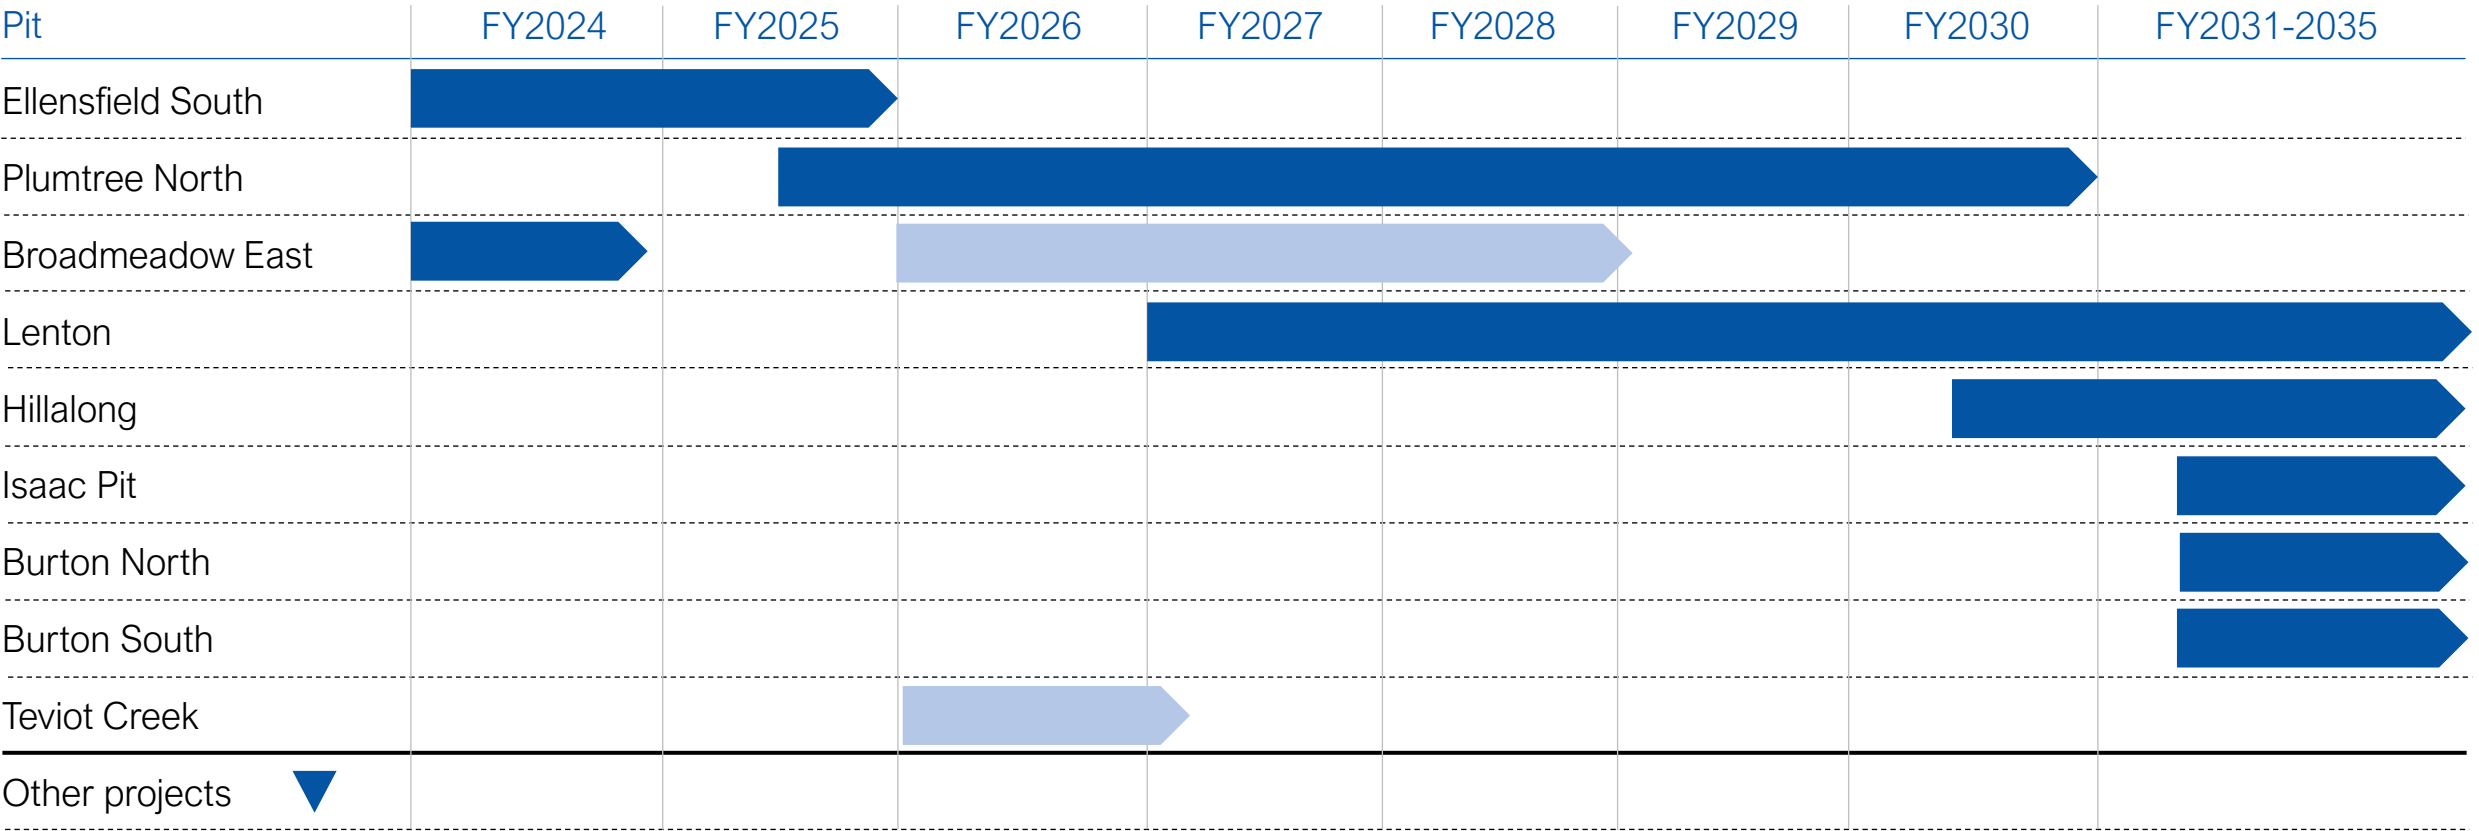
| Pit | FY2024 | FY2025 | FY2026 | FY2027 | FY2028 | FY2029 | FY2030 | FY2031-2035 |
|---|---|---|---|---|---|---|---|---|
| Ellensfield South | | | | | | | | |
| Plumtree North | | | | | | | | |
| Broadmeadow East | | | | | | | | |
| Lenton | | | | | | | | |
| Hillalong | | | | | | | | |
| Isaac Pit | | | | | | | | |
| Burton North | | | | | | | | |
| Burton South | | | | | | | | |
| Teviot Creek | | | | | | | | |
| Other projects | | | | | | | | |